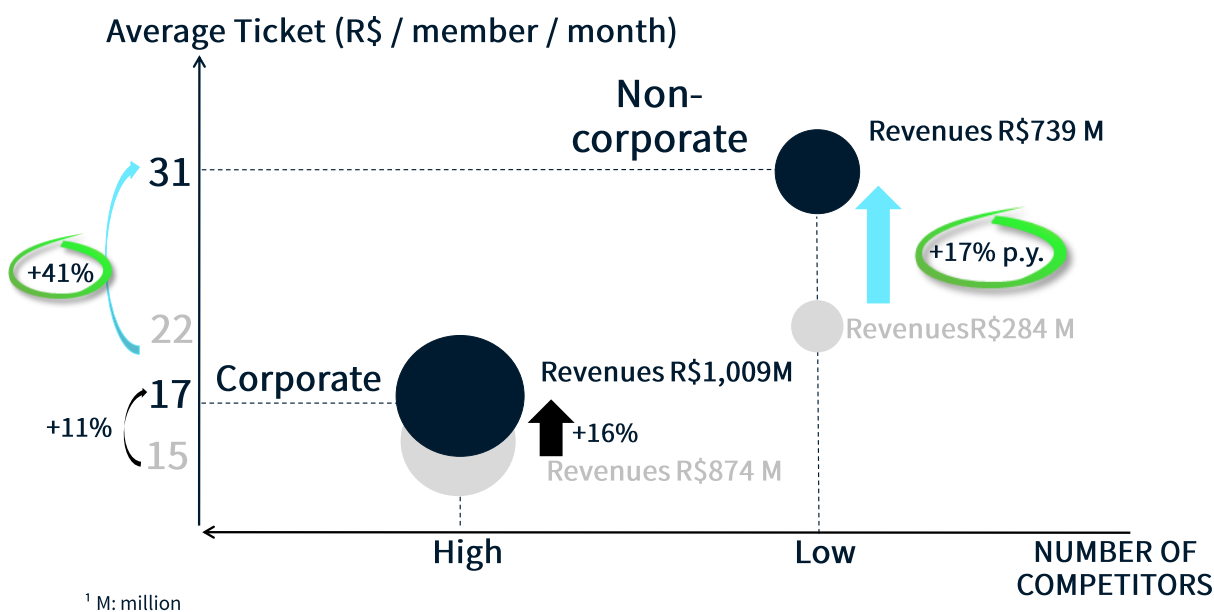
Average Ticket (R$ / member / month)

Non-corporate

Revenues R$739 M

31

+41%

+17% p.y.

22

RevenuesR$284 M

Corporate

Revenues R$1,009M

17

+11%

+16%

15

Revenues R$874 M

High

Low

NUMBER OF COMPETITORS

$^1$ M: million